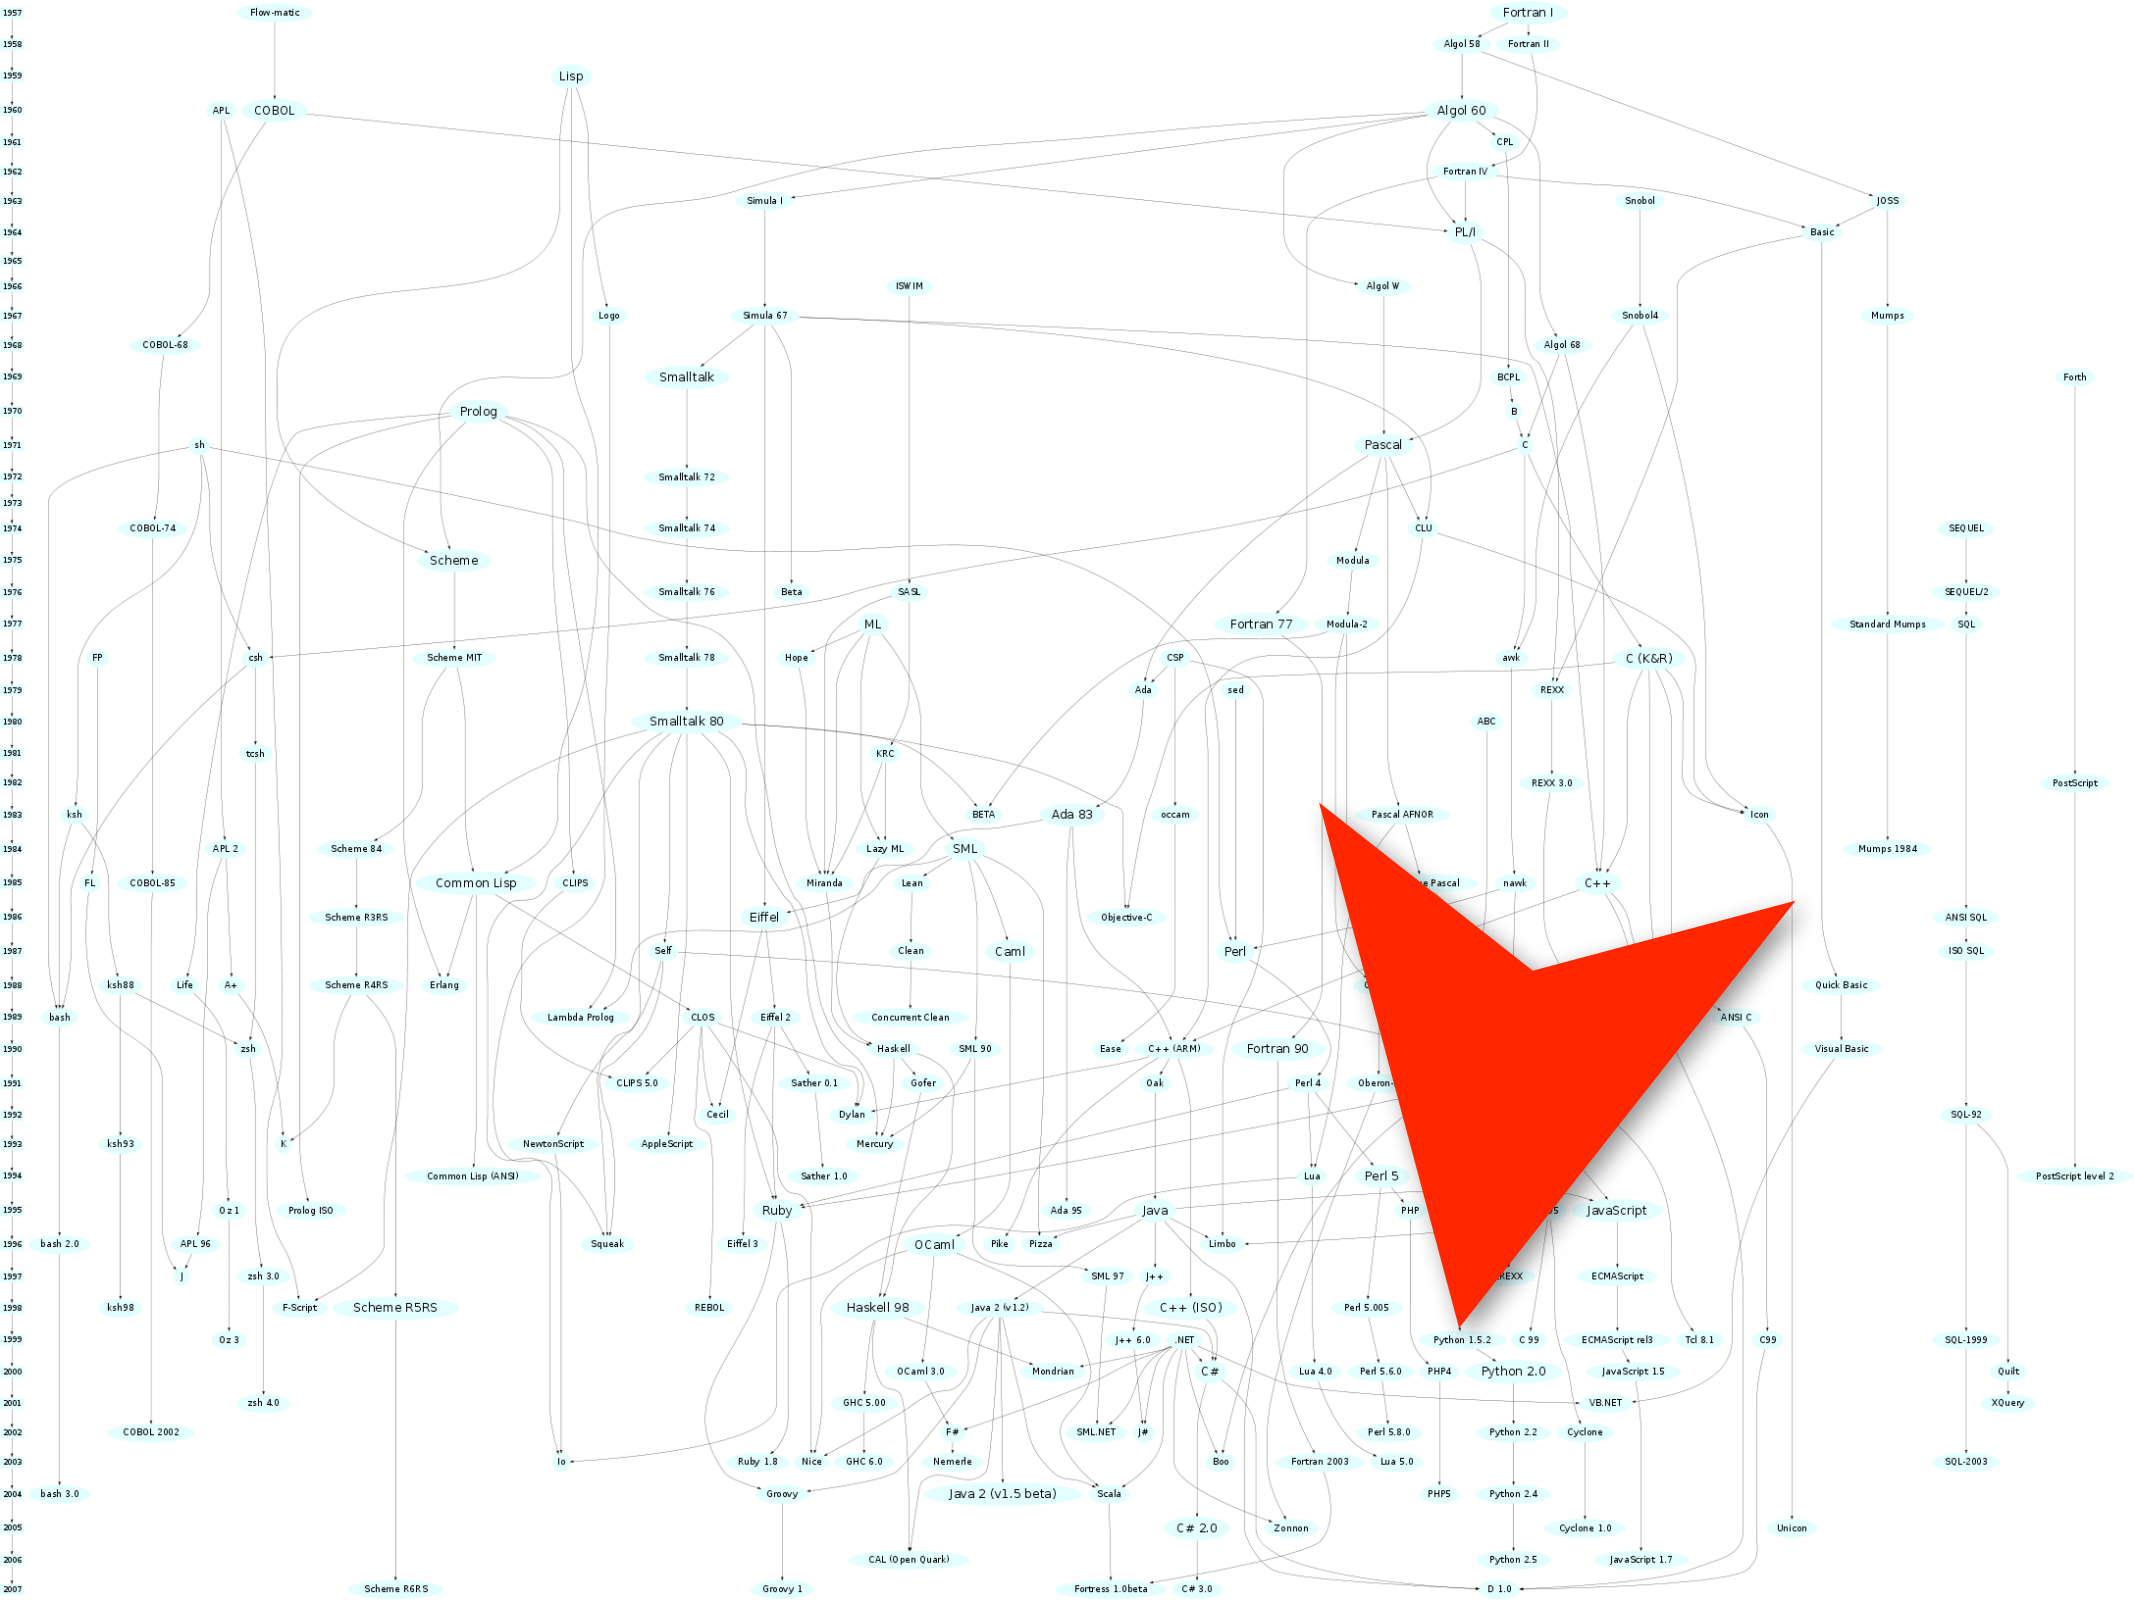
1957 Flow-matic Fortran I
1958 Algol 58 Fortran II
1959 Lisp
1960 APL COBOL Algol 60
1961 CPL
1962 Fortran IV
1963 Simula I Snobol JOSS
1964 PL/I Basic
1965
1966 ISWIM Algol W
1967 Logo Simula 67 Snobol4 Mumps
1968 COBOL-68 Algol 68
1969 Smalltalk BCPL Forth
1970 Prolog B
1971 sh Pascal C
1972 Smalltalk 72
1973
1974 COBOL-74 Smalltalk 74 CLU SEQUEL
1975 Scheme Modula
1976 Smalltalk 76 Beta SASL SEQUEL/2
1977 ML Fortran 77 Modula-2 Standard Mumps SQL
1978 FP csh Scheme MIT Smalltalk 78 Hope CSP awk C (K&R)
1979 Ada sed REXX
1980 Smalltalk 80 ABC
1981 tcsh KRC
1982 REXX 3.0 PostScript
1983 ksh BETA Ada 83 occam Pascal AFNOR Icon
1984 APL 2 Scheme 84 Lazy ML SML Mumps 1984
1985 FL COBOL-85 Common Lisp CLIPS Miranda Lean e Pascal nawk C++
1986 Scheme R3RS Eiffel Objective-C ANSI SQL
1987 Self Clean Caml Perl ISO SQL
1988 ksh88 Life A+ Scheme R4RS Erlang Quick Basic
1989 bash Lambda Prolog CLOS Eiffel 2 Concurrent Clean ANSI C
1990 zsh Haskell SML 90 Ease C++ (ARM) Fortran 90 Visual Basic
1991 CLIPS 5.0 Sather 0.1 Gofer Oak Perl 4 Oberon-
1992 Cecil Dylan SQL-92
1993 ksh93 K NewtonScript AppleScript Mercury
1994 Common Lisp (ANSI) Sather 1.0 Lua Perl 5 PostScript level 2
1995 Oz 1 Prolog ISO Ruby Ada 95 Java PHP 95 JavaScript
1996 bash 2.0 APL 96 Squeak Eiffel 3 OCaml Pike Pizza Limbo
1997 J zsh 3.0 SML 97 J++ REXX ECMAScript
1998 ksh98 F-Script Scheme R5RS REBOL Haskell 98 Java 2 (v1.2) C++ (ISO) Perl 5.005
1999 Oz 3 J++ 6.0 .NET Python 1.5.2 C 99 ECMAScript rel3 Tcl 8.1 C99 SQL-1999
2000 OCaml 3.0 Mondrian C# Lua 4.0 Perl 5.6.0 PHP4 Python 2.0 JavaScript 1.5 Quilt
2001 zsh 4.0 GHC 5.00 VB.NET XQuery
2002 COBOL 2002 F# SML.NET J# Perl 5.8.0 Python 2.2 Cyclone
2003 Io Ruby 1.8 Nice GHC 6.0 Nemerle Boo Fortran 2003 Lua 5.0 SQL-2003
2004 bash 3.0 Groovy Java 2 (v1.5 beta) Scala PHP5 Python 2.4
2005 C# 2.0 Zonnon Cyclone 1.0 Unicon
2006 CAL (Open Quark) Python 2.5 JavaScript 1.7
2007 Scheme R6RS Groovy 1 Fortress 1.0beta C# 3.0 D 1.0